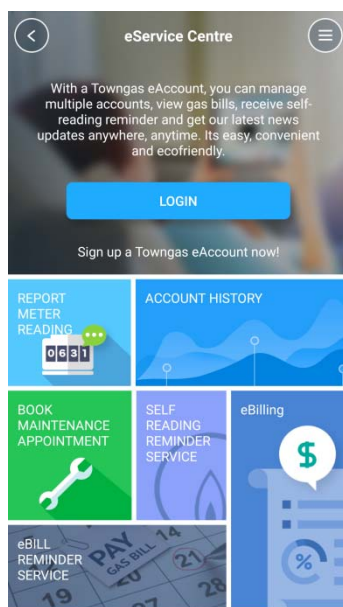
eService Centre

With a Towngas eAccount, you can manage multiple accounts, view gas bills, receive self-reading reminder and get our latest news updates anywhere, anytime. Its easy, convenient and ecofriendly.

LOGIN

Sign up a Towngas eAccount now!

REPORT METER READING

0631

ACCOUNT HISTORY

BOOK MAINTENANCE APPOINTMENT

SELF READING REMINDER SERVICE

eBilling

$

%

eBILL REMINDER SERVICE

PAY GAS BILL

14

21

28

19